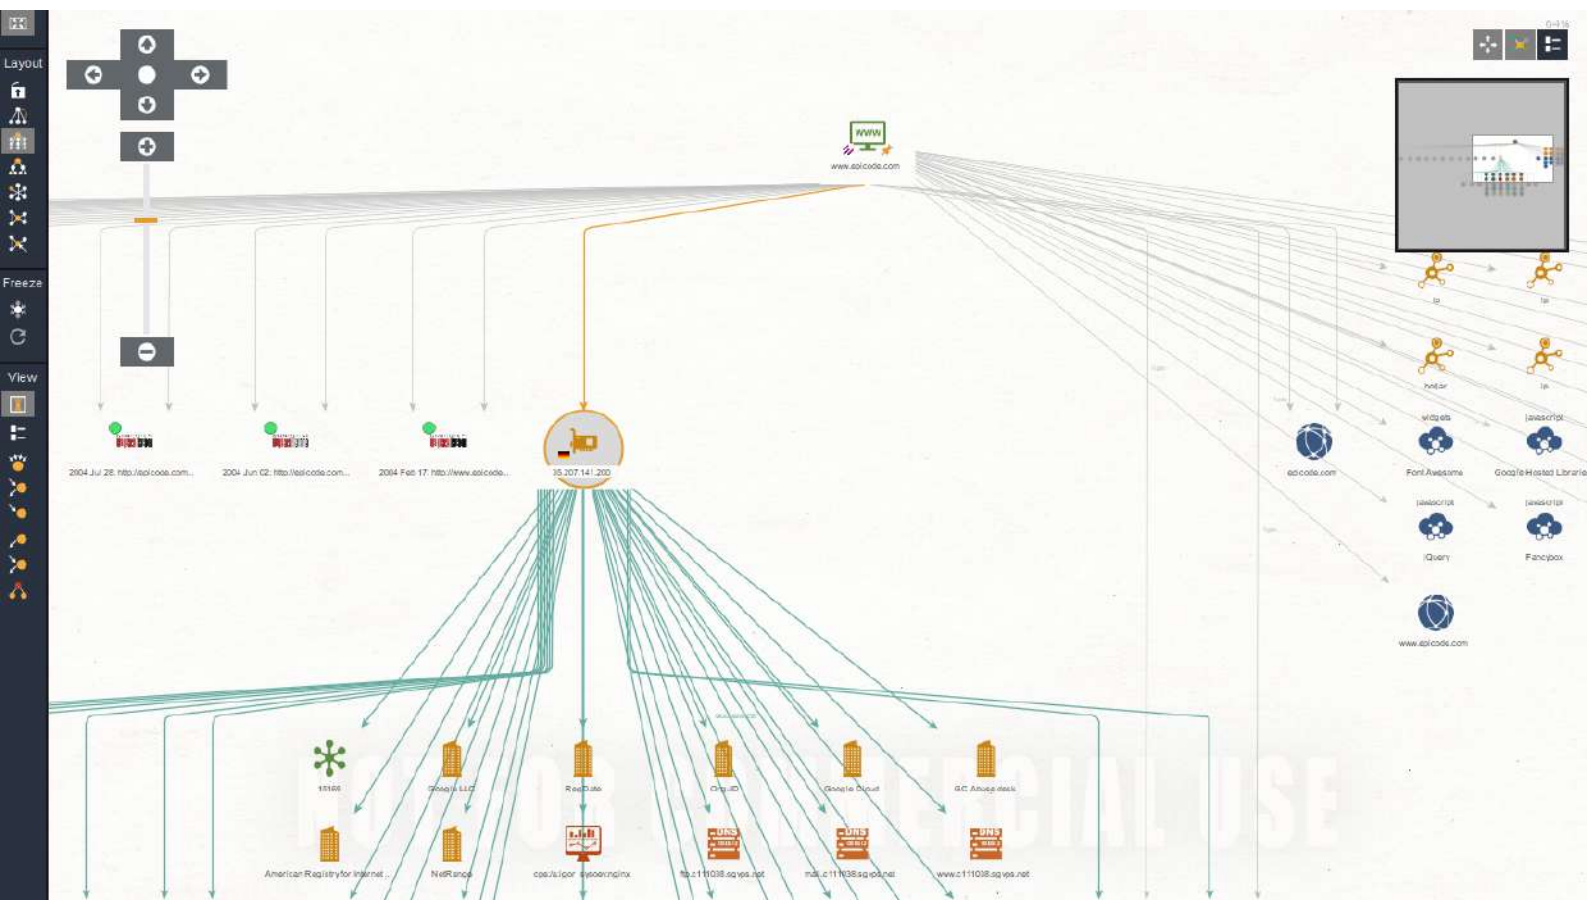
Layout

Freeze

View

www.epicode.com

2004 Jul 28: http://epicode.com...

2004 Jun 02: http://epicode.com...

2004 Feb 17: http://www.epicode...

35.207.141.200

epicode.com

widgets

Font Awesome

javascript

Google Hosted Libraries

javascript

jQuery

javascript

Fancybox

www.epicode.com

NOT FOR COMMERCIAL USE

Google LLC

RevData

OrgID

Google Cloud

GC Abuse desk

American Registry for Internet ...

NetRange

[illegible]

ftp.c111038.sgvps.net

mail.c111038.sgvps.net

www.c111038.sgvps.net